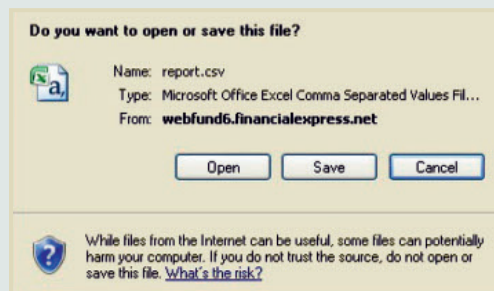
Do you want to open or save this file?

Name: report.csv
Type: Microsoft Office Excel Comma Separated Values Fil...
From: webfund6.financialexpress.net

Open
Save
Cancel

While files from the Internet can be useful, some files can potentially harm your computer. If you do not trust the source, do not open or save this file. What's the risk?